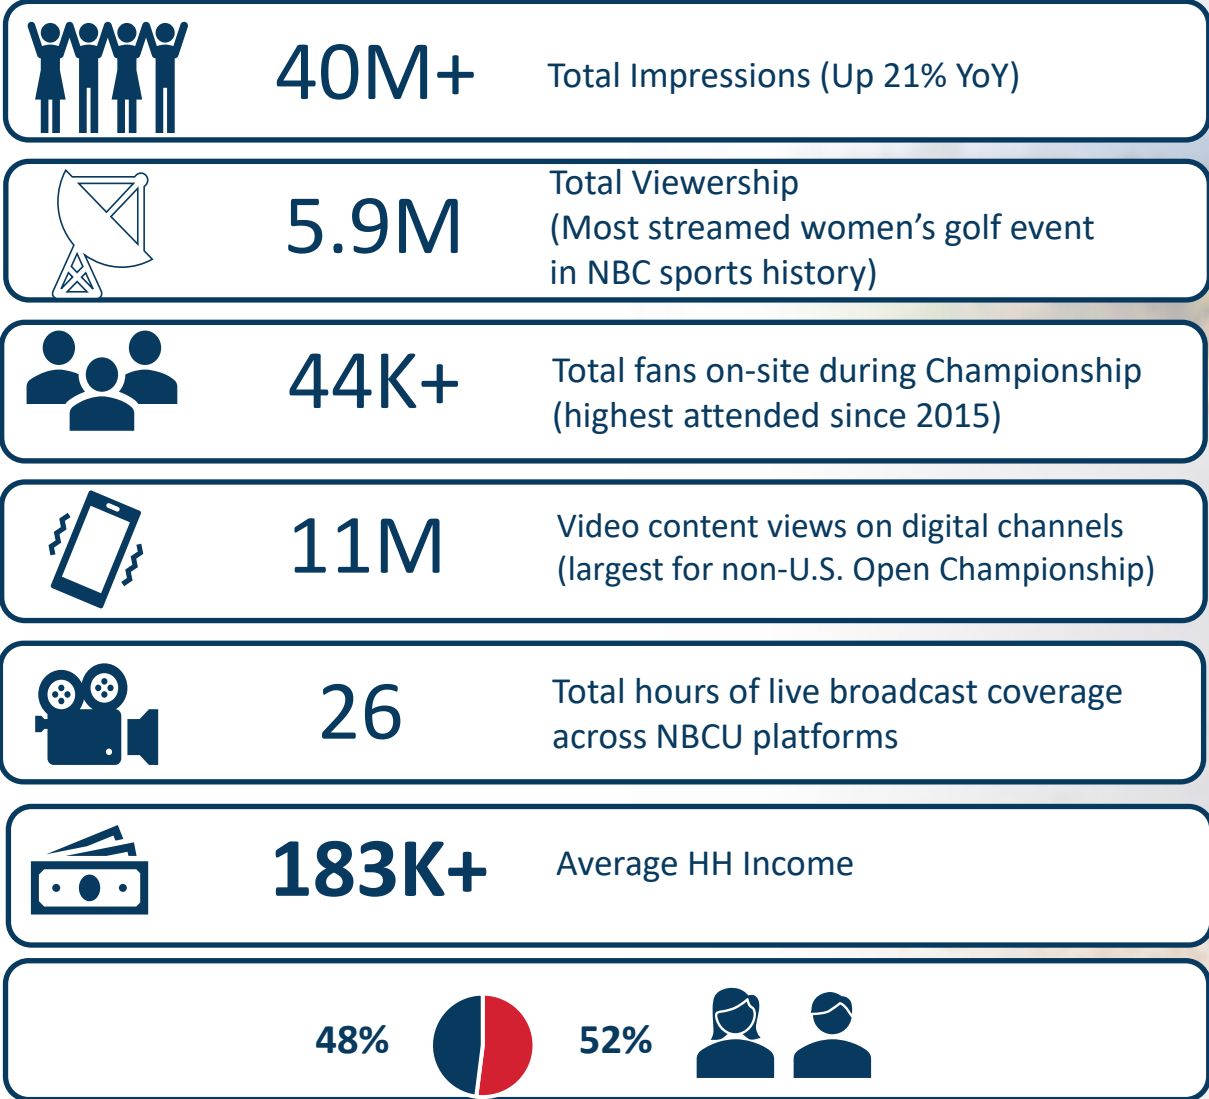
40M+ Total Impressions (Up 21% YoY)

5.9M Total Viewership (Most streamed women's golf event in NBC sports history)

44K+ Total fans on-site during Championship (highest attended since 2015)

11M Video content views on digital channels (largest for non-U.S. Open Championship)

26 Total hours of live broadcast coverage across NBCU platforms

183K+ Average HH Income

48% 52%